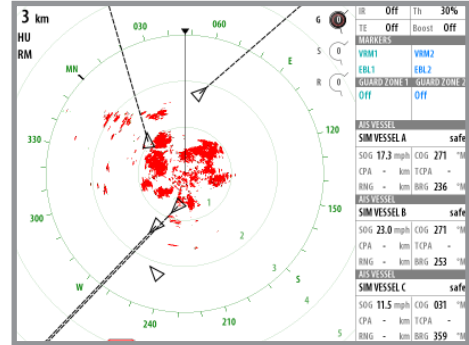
3 km
HU
RM

030
060
MN
E
330
300
150
W
S
240
210
1
2
3
4
5

G
S
R

IR Off
Th 30%
TE Off
Boost Off
MARKERS
VRM1
VRM2
EBL1
EBL2
GUARD ZONE 1
GUARD ZONE 2
Off
Off

AIS VESSEL
SIM VESSEL A safe
SOG 17.3 mph COG 271 °M
CPA - km TCPA -
RNG - km BRG 236 °M

AIS VESSEL
SIM VESSEL B safe
SOG 23.0 mph COG 271 °M
CPA - km TCPA -
RNG - km BRG 253 °M

AIS VESSEL
SIM VESSEL C safe
SOG 11.5 mph COG 031 °M
CPA - km TCPA -
RNG - km BRG 359 °M